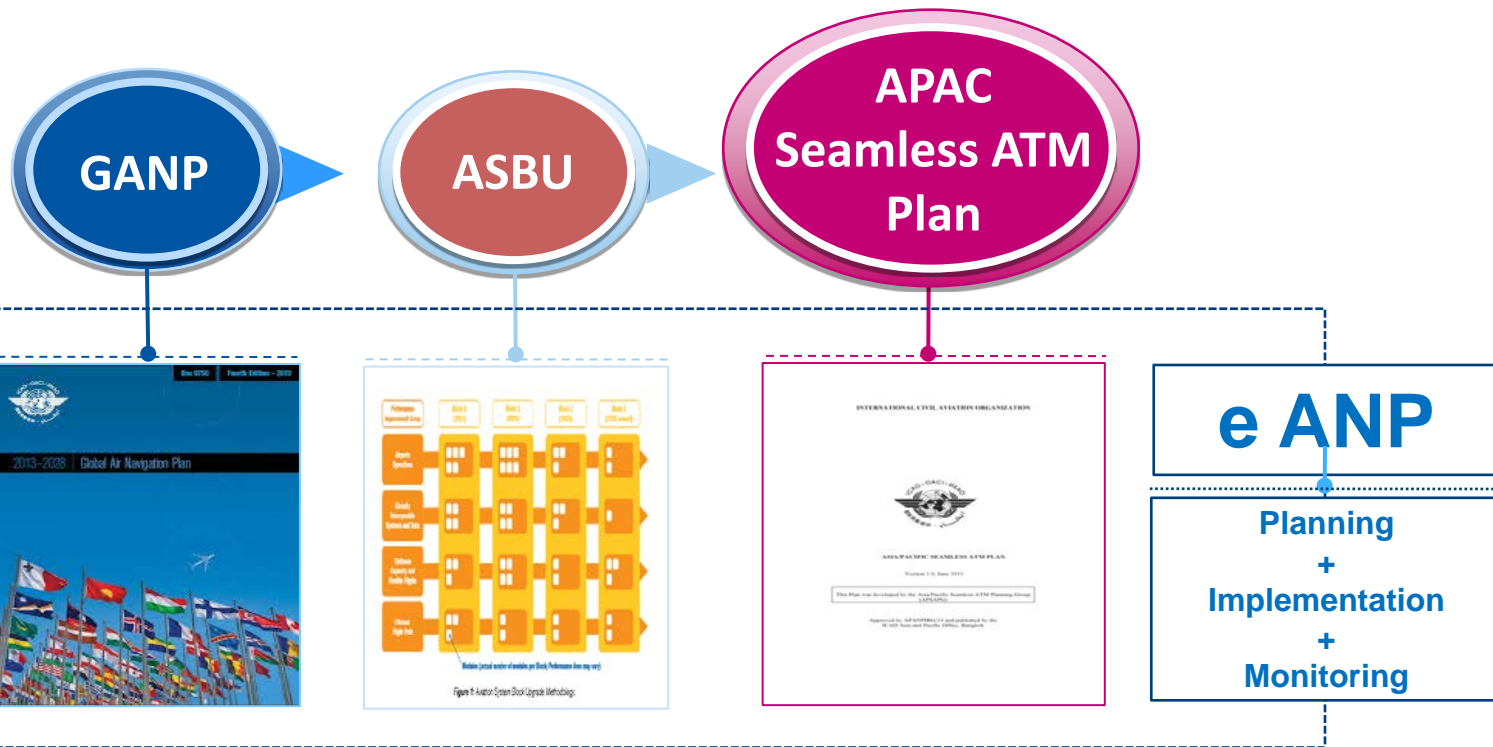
GANP

ASBU

APAC Seamless ATM Plan

Doc 9750 Fourth Edition – 2013

2013–2028 Global Air Navigation Plan

Performance Improvement Area

Block 0 (2013)

Block 1 (2018)

Block 2 (2023)

Block 3 (2028 onward)

Airport Operations

Globally Interoperable Systems and Data

Optimum Capacity and Flexible Flights

Efficient Flight Path

Modules (actual number of modules per Block/Performance Area may vary)

Figure 1: Aviation System Block Upgrade Methodology

INTERNATIONAL CIVIL AVIATION ORGANIZATION

ASIA/PACIFIC SEAMLESS ATM PLAN

Version 1.0, June 2013

This Plan was developed by the Asia/Pacific Seamless ATM Planning Group (APSAPG)

Approved by APANPIRG/24 and published by the ICAO Asia and Pacific Office, Bangkok

e ANP

Planning
+
Implementation
+
Monitoring